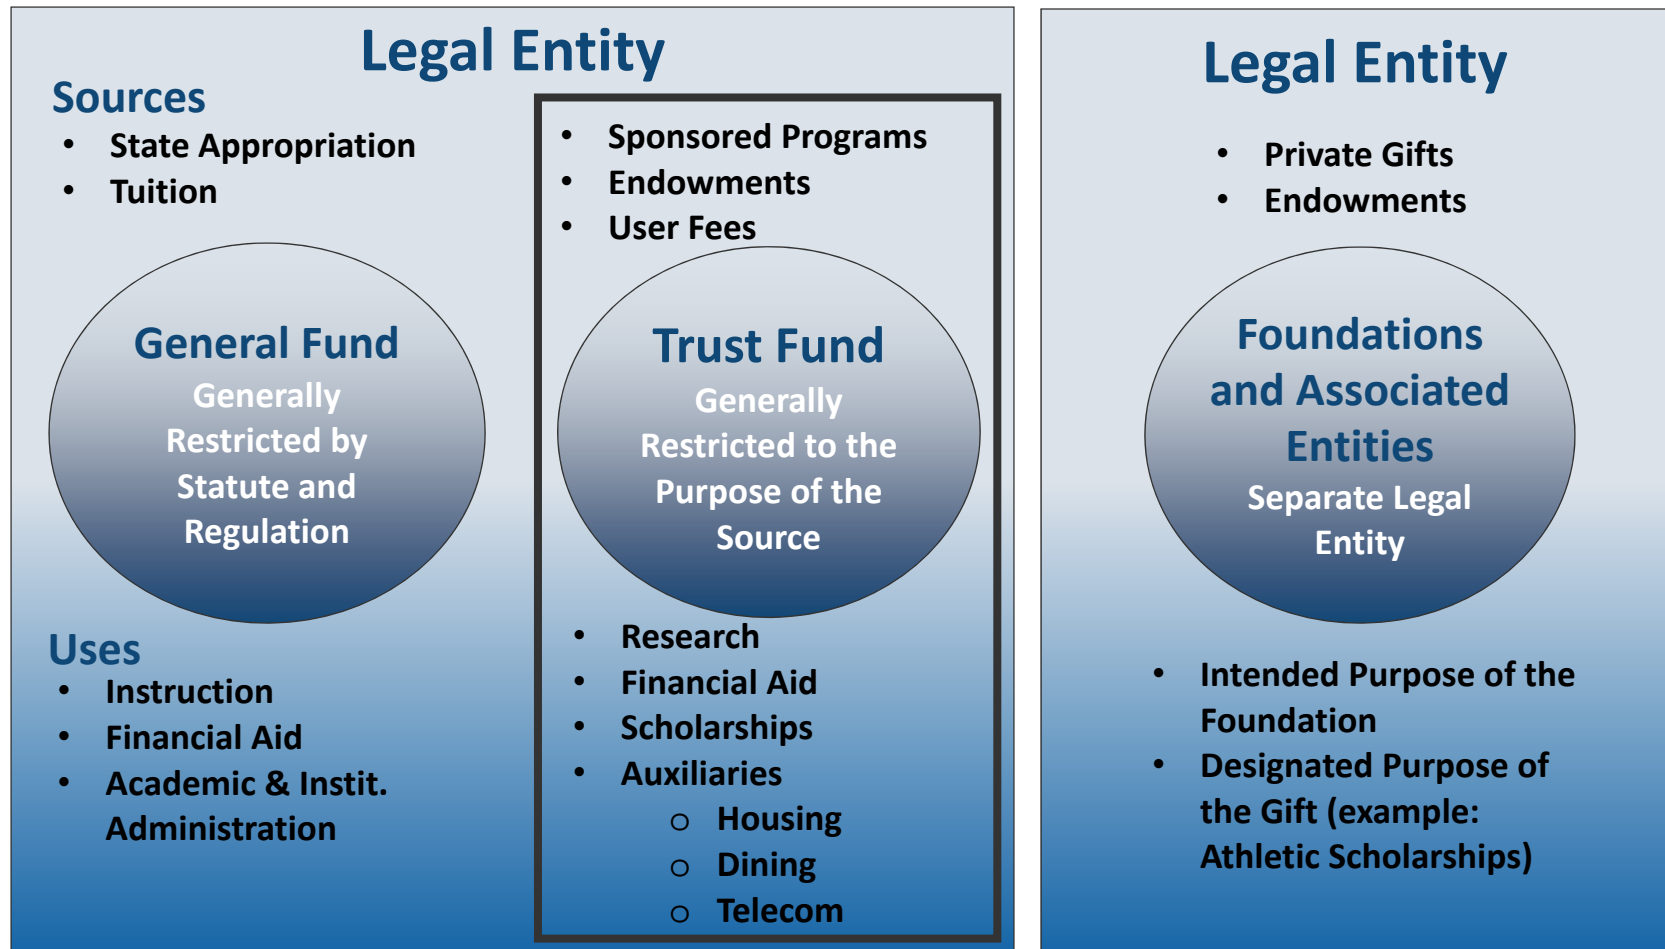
Legal Entity

Sources
- State Appropriation
- Tuition

General Fund
Generally Restricted by Statute and Regulation

Uses
- Instruction
- Financial Aid
- Academic & Instit. Administration

- Sponsored Programs
- Endowments
- User Fees

Trust Fund
Generally Restricted to the Purpose of the Source

- Research
- Financial Aid
- Scholarships
- Auxiliaries
  - Housing
  - Dining
  - Telecom

Legal Entity

- Private Gifts
- Endowments

Foundations and Associated Entities
Separate Legal Entity

- Intended Purpose of the Foundation
- Designated Purpose of the Gift (example: Athletic Scholarships)